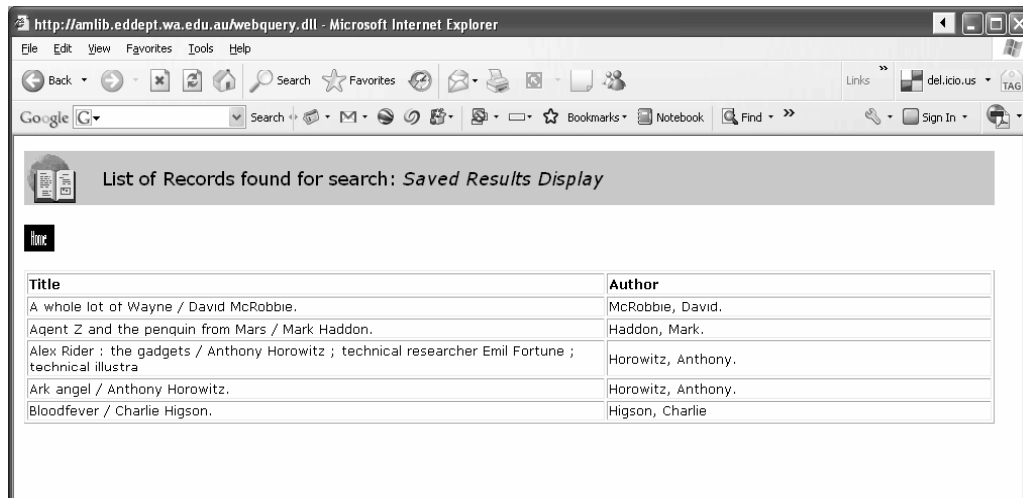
http://amlib.eddept.wa.edu.au/webquery.dll - Microsoft Internet Explorer

File Edit View Favorites Tools Help

Back Search Favorites Links del.icio.us TAG

Google Search Bookmarks Notebook Find Sign In

List of Records found for search: Saved Results Display

Home

| Title | Author |
|---|---|
| A whole lot of Wayne / David McRobbie. | McRobbie, David. |
| Agent Z and the penguin from Mars / Mark Haddon. | Haddon, Mark. |
| Alex Rider : the gadgets / Anthony Horowitz ; technical researcher Emil Fortune ; technical illustra | Horowitz, Anthony. |
| Ark angel / Anthony Horowitz. | Horowitz, Anthony. |
| Bloodfever / Charlie Higson. | Higson, Charlie |